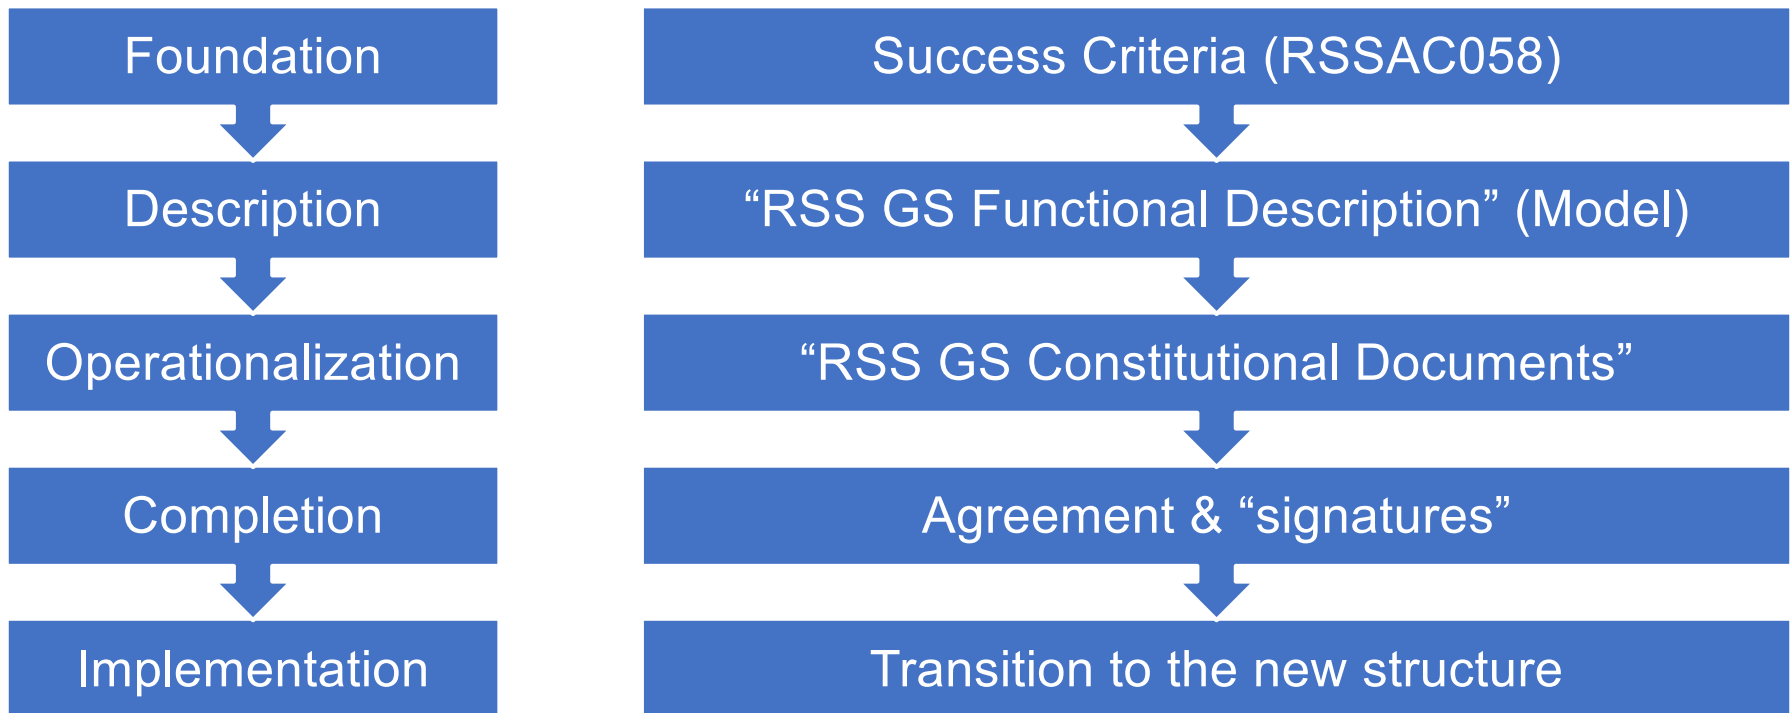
Foundation

Description

Operationalization

Completion

Implementation

Success Criteria (RSSAC058)

“RSS GS Functional Description” (Model)

“RSS GS Constitutional Documents”

Agreement & “signatures”

Transition to the new structure